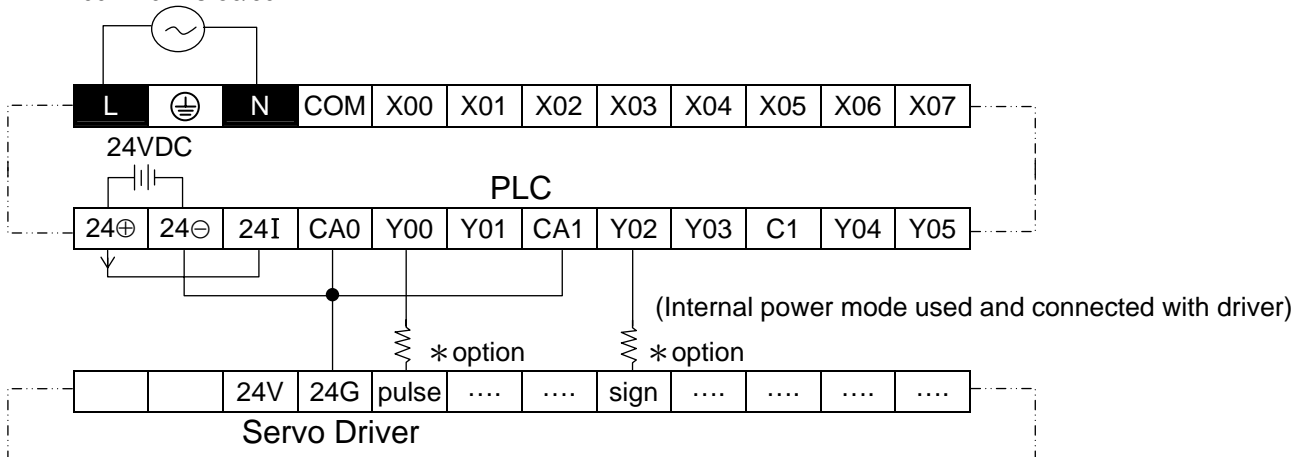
L | ⏚ | N | COM | X00 | X01 | X02 | X03 | X04 | X05 | X06 | X07

24VDC

PLC

24⊕ | 24⊖ | 24I | CA0 | Y00 | Y01 | CA1 | Y02 | Y03 | C1 | Y04 | Y05

(Internal power mode used and connected with driver)

＊option

＊option

24V | 24G | pulse | .... | .... | sign | .... | .... | .... | ....

Servo Driver